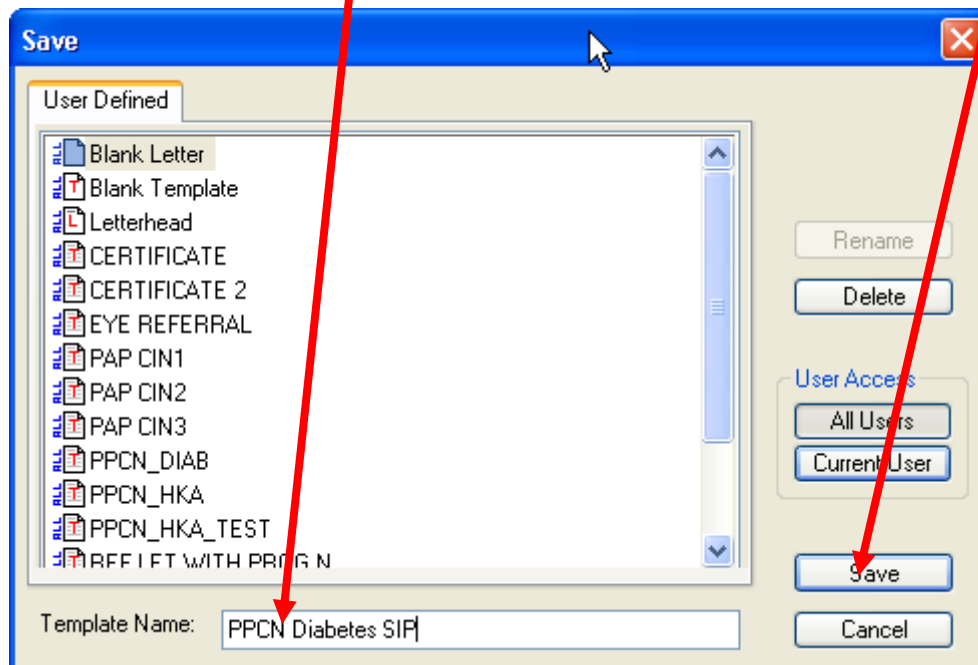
Save

User Defined

Blank Letter
Blank Template
Letterhead
CERTIFICATE
CERTIFICATE 2
EYE REFERRAL
PAP CIN1
PAP CIN2
PAP CIN3
PPCN_DIAB
PPCN_HKA
PPCN_HKA_TEST
REF LET WITH PROG N

Rename
Delete
User Access
All Users
Current User
Save
Cancel

Template Name: PPCN Diabetes SIP